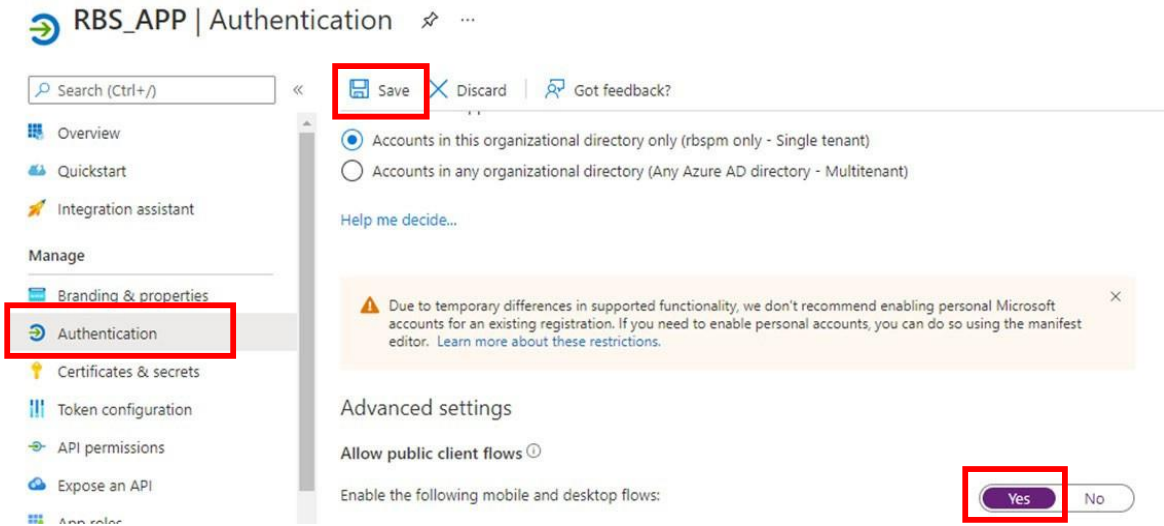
RBS_APP | Authentication ···

Search (Ctrl+/) «

Save Discard Got feedback?

Overview

Quickstart

Integration assistant

Manage

Branding & properties

Authentication

Certificates & secrets

Token configuration

API permissions

Expose an API

App roles

Accounts in this organizational directory only (rbspm only - Single tenant)

Accounts in any organizational directory (Any Azure AD directory - Multitenant)

Help me decide...

Due to temporary differences in supported functionality, we don't recommend enabling personal Microsoft accounts for an existing registration. If you need to enable personal accounts, you can do so using the manifest editor. Learn more about these restrictions.

Advanced settings

Allow public client flows

Enable the following mobile and desktop flows:

Yes No